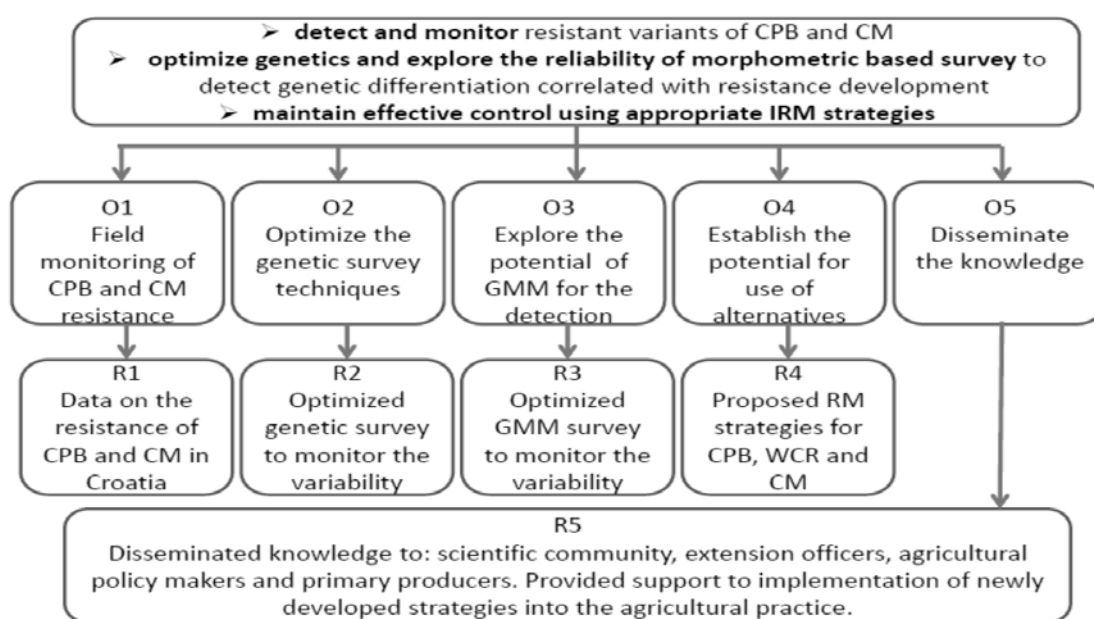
➢ **detect and monitor** resistant variants of CPB and CM
➢ **optimize genetics and explore the reliability of morphometric based survey** to detect genetic differentiation correlated with resistance development
➢ **maintain effective control using appropriate IRM strategies**

O1
Field monitoring of CPB and CM resistance

O2
Optimize the genetic survey techniques

O3
Explore the potential of GMM for the detection

O4
Establish the potential for use of alternatives

O5
Disseminate the knowledge

R1
Data on the resistance of CPB and CM in Croatia

R2
Optimized genetic survey to monitor the variability

R3
Optimized GMM survey to monitor the variability

R4
Proposed RM strategies for CPB, WCR and CM

R5
Disseminated knowledge to: scientific community, extension officers, agricultural policy makers and primary producers. Provided support to implementation of newly developed strategies into the agricultural practice.